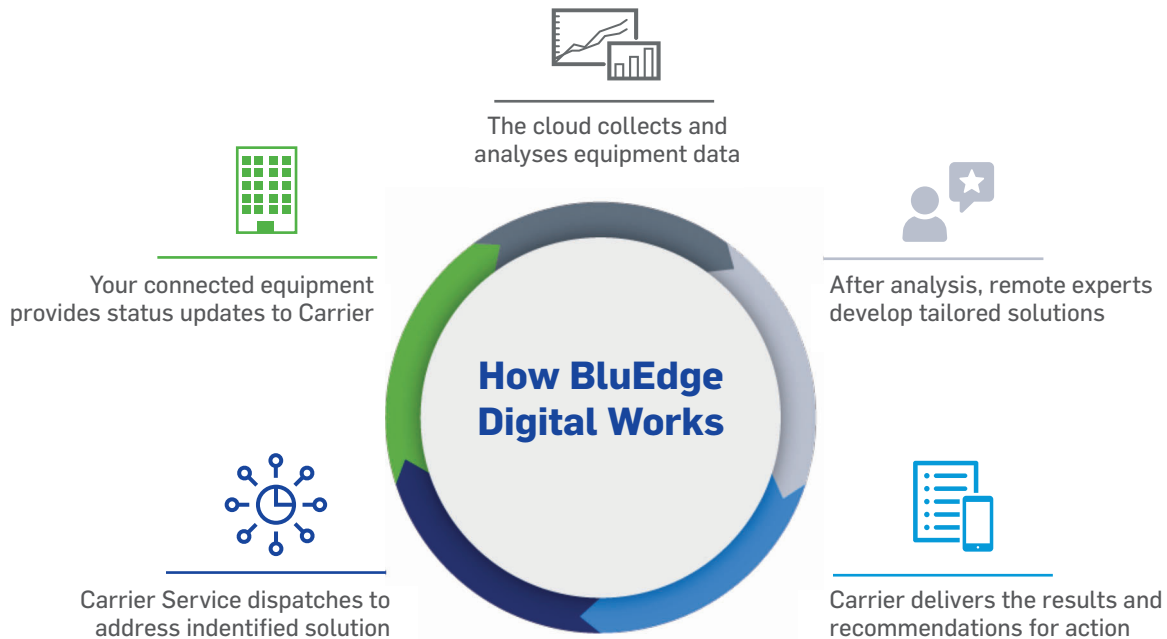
The cloud collects and analyses equipment data

Your connected equipment provides status updates to Carrier

After analysis, remote experts develop tailored solutions

How BluEdge Digital Works

Carrier Service dispatches to address indentified solution

Carrier delivers the results and recommendations for action